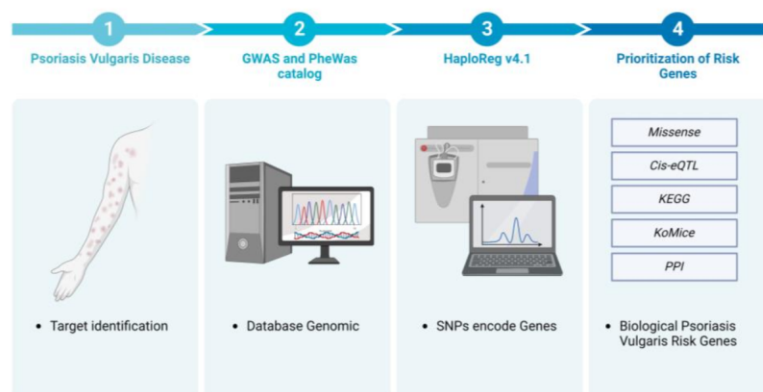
1
Psoriasis Vulgaris Disease

2
GWAS and PheWas catalog

3
HaploReg v4.1

4
Prioritization of Risk Genes

• Target identification

• Database Genomic

• SNPs encode Genes

Missense
Cis-eQTL
KEGG
KoMice
PPI

• Biological Psoriasis Vulgaris Risk Genes